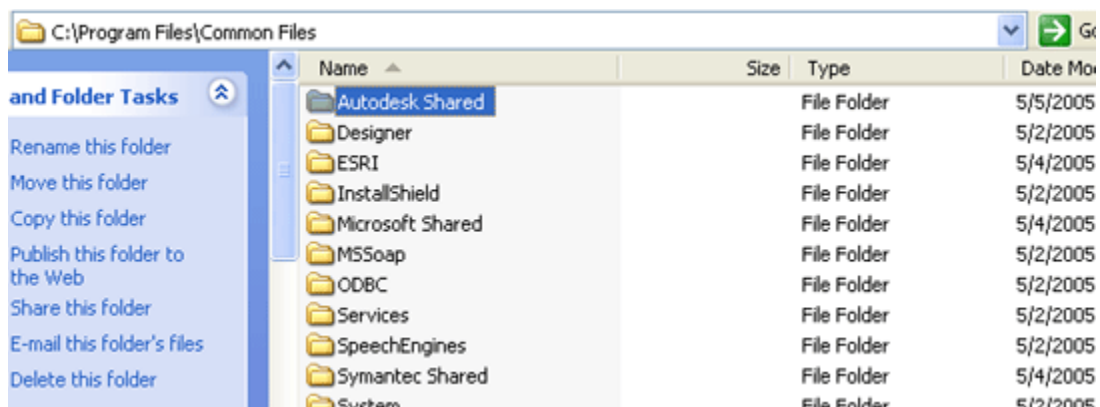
C:\Program Files\Common Files

Go

and Folder Tasks

Rename this folder
Move this folder
Copy this folder
Publish this folder to the Web
Share this folder
E-mail this folder's files
Delete this folder

| Name | Size | Type | Date Mo |
|---|---|---|---|
| Autodesk Shared | | File Folder | 5/5/2005 |
| Designer | | File Folder | 5/2/2005 |
| ESRI | | File Folder | 5/4/2005 |
| InstallShield | | File Folder | 5/2/2005 |
| Microsoft Shared | | File Folder | 5/4/2005 |
| MSSoap | | File Folder | 5/2/2005 |
| ODBC | | File Folder | 5/2/2005 |
| Services | | File Folder | 5/2/2005 |
| SpeechEngines | | File Folder | 5/2/2005 |
| Symantec Shared | | File Folder | 5/4/2005 |
| System | | File Folder | 5/2/2005 |